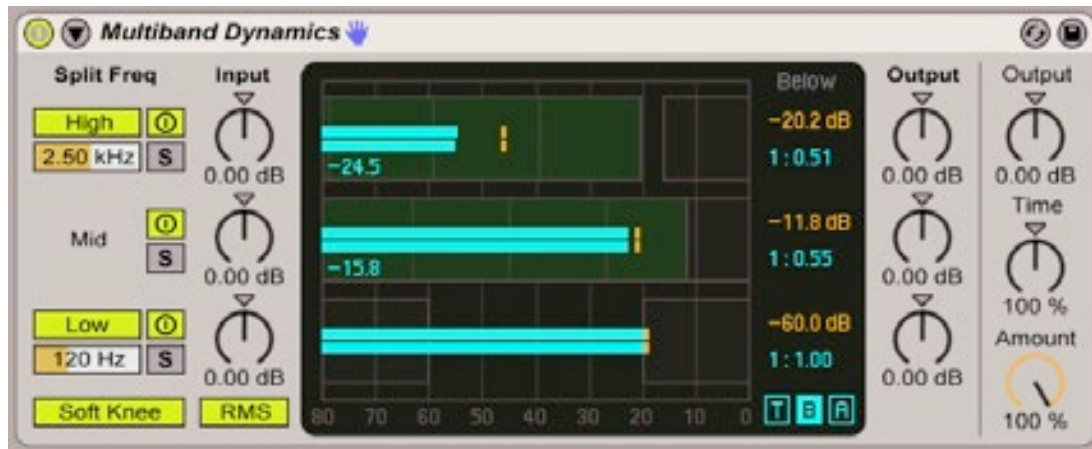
Multiband Dynamics

Split Freq
High
2.50 kHz
S
Mid
S
Low
120 Hz
S
Soft Knee

Input
0.00 dB
0.00 dB
0.00 dB
RMS

-24.5
-15.8
80 70 60 50 40 30 20 10 0

Below
-20.2 dB
1 : 0.51
-11.8 dB
1 : 0.55
-60.0 dB
1 : 1.00
T B A

Output
0.00 dB
0.00 dB
0.00 dB

Output
0.00 dB
Time
100 %
Amount
100 %